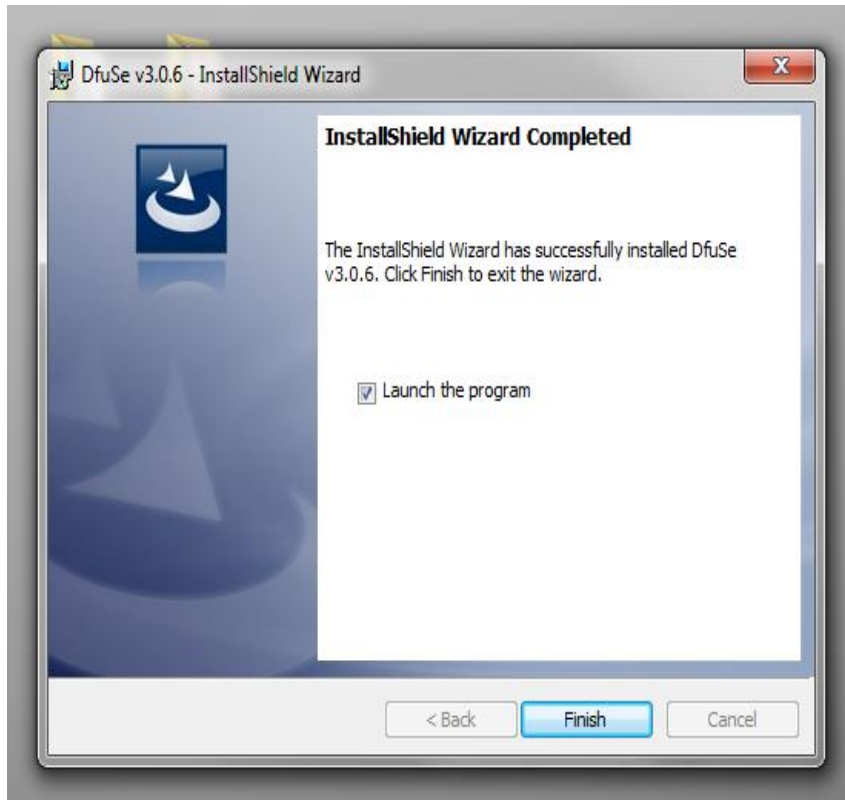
DfuSe v3.0.6 - InstallShield Wizard

X

InstallShield Wizard Completed

The InstallShield Wizard has successfully installed DfuSe v3.0.6. Click Finish to exit the wizard.

Launch the program

< Back

Finish

Cancel